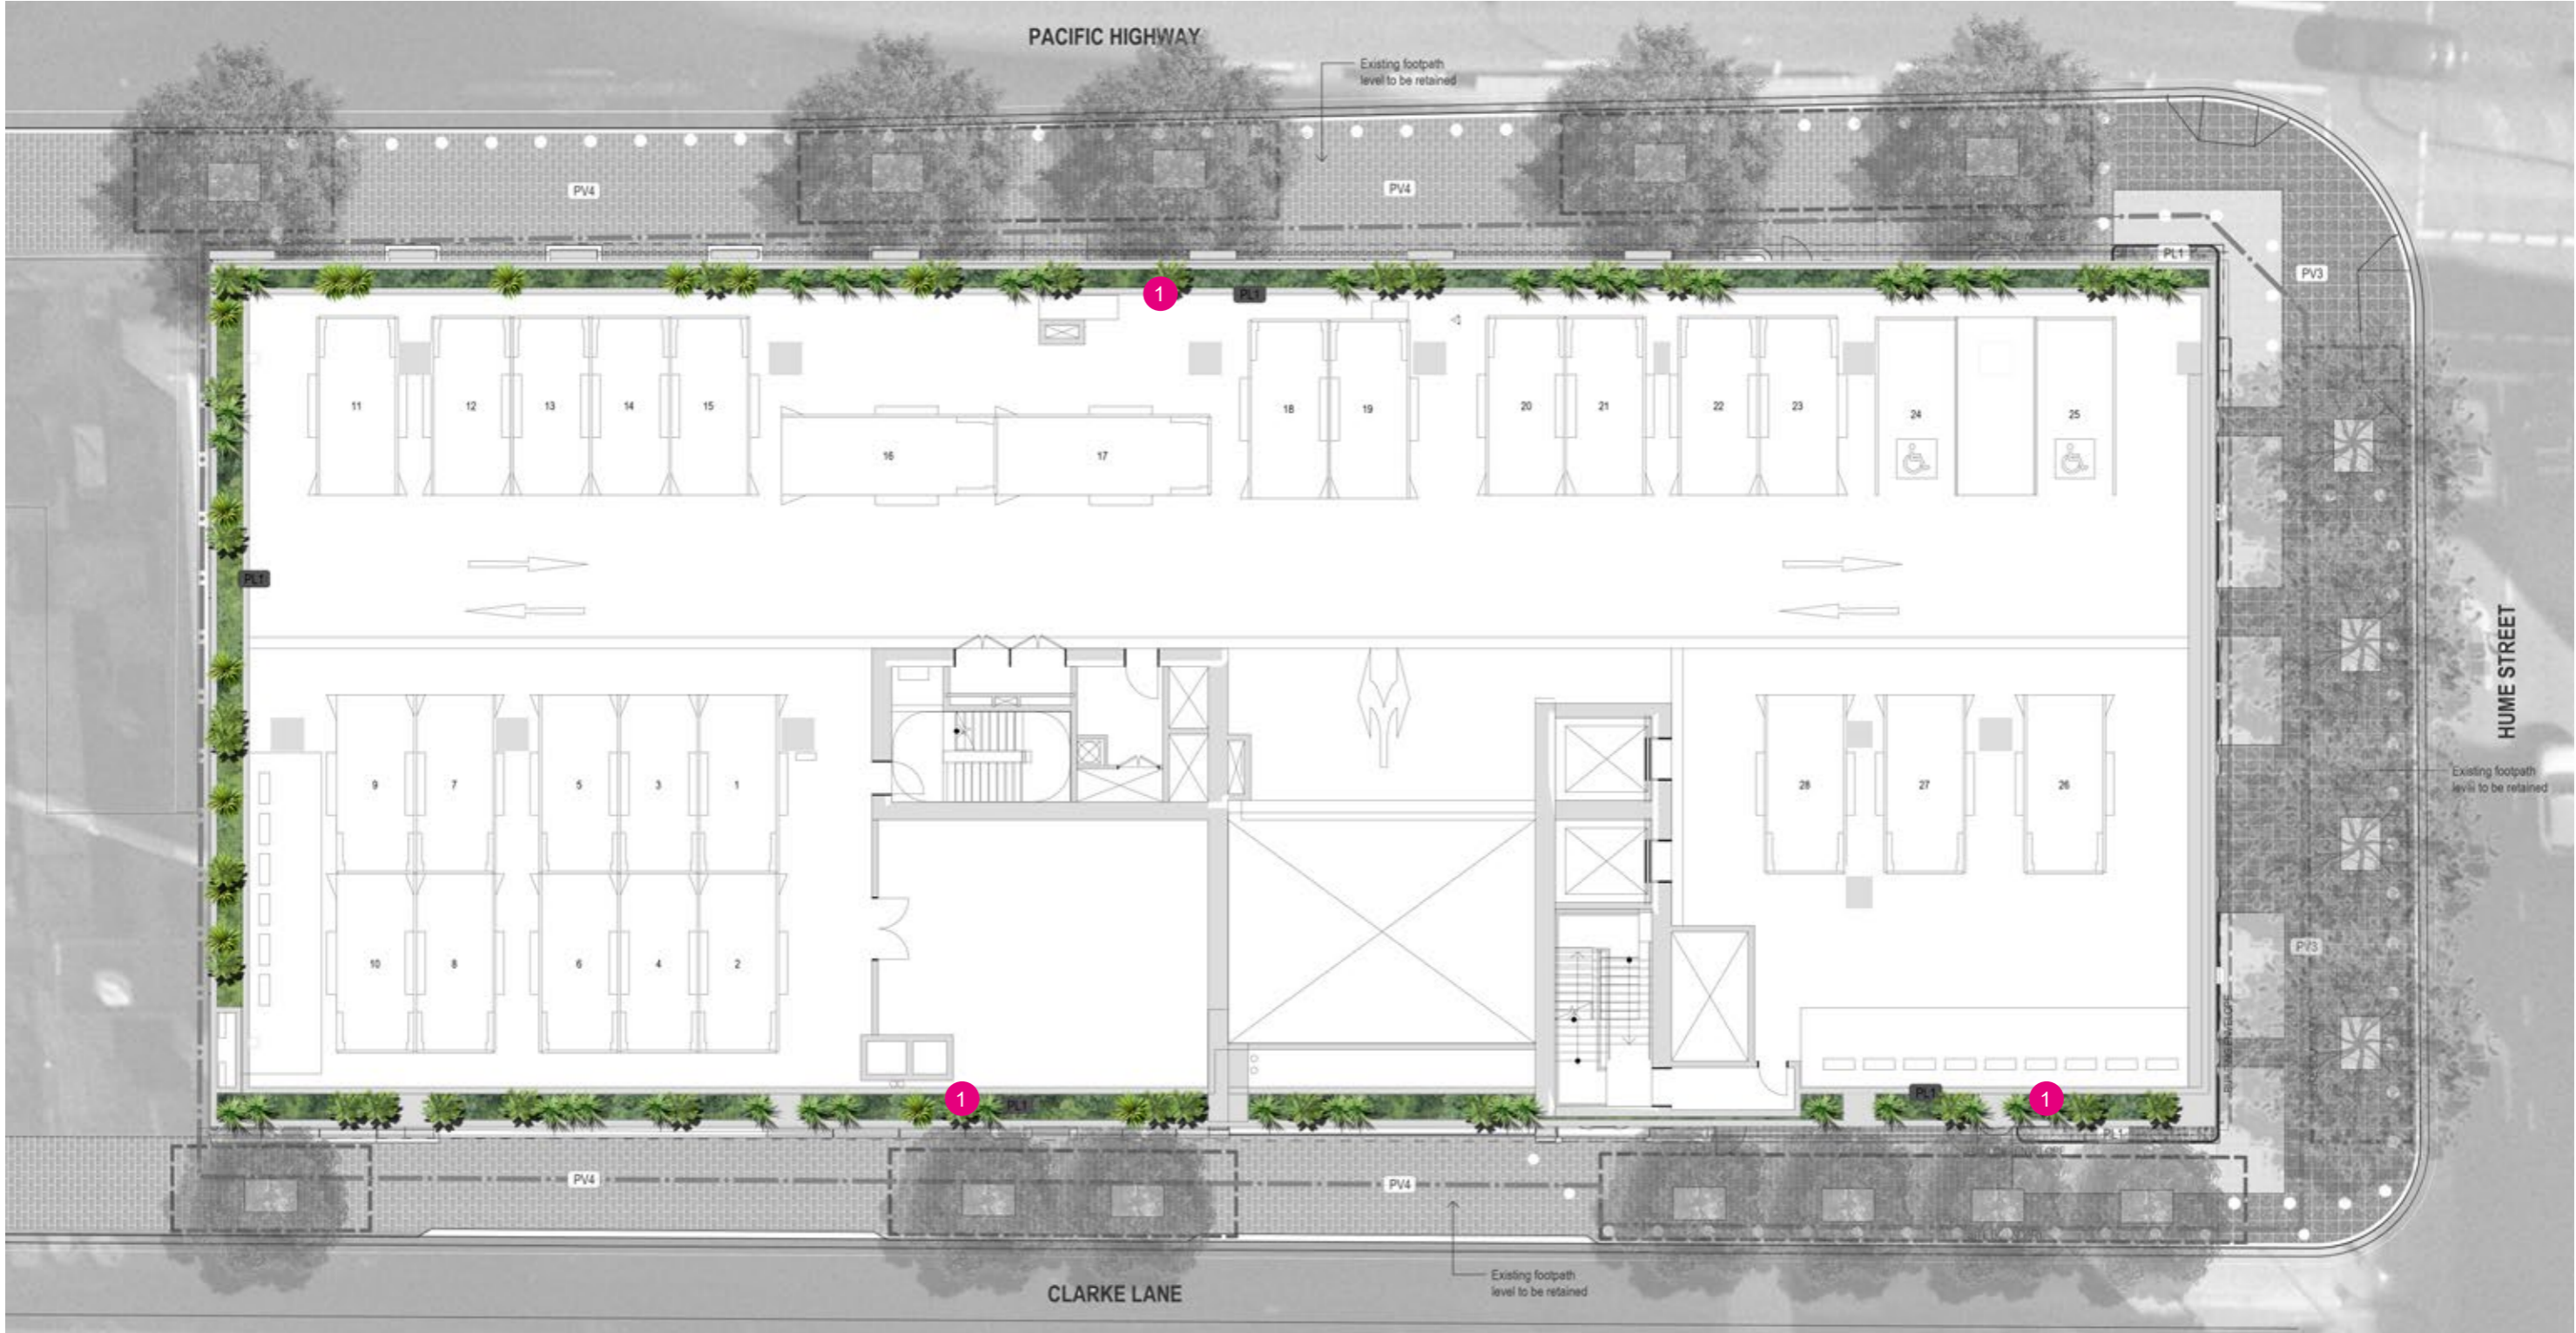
PACIFIC HIGHWAY

Existing footpath level to be retained

PV4

PV4

PL1

PV3

1

PL1

11
12
13
14
15
16
17
18
19
20
21
22
23
24
25

PL1

HUME STREET

9
7
5
3
1

10
8
6
4
2

28
27
26

Existing footpath levels to be retained

PV3

1

PL1

PL1

1

PL1

PV4

PV4

Existing footpath level to be retained

CLARKE LANE